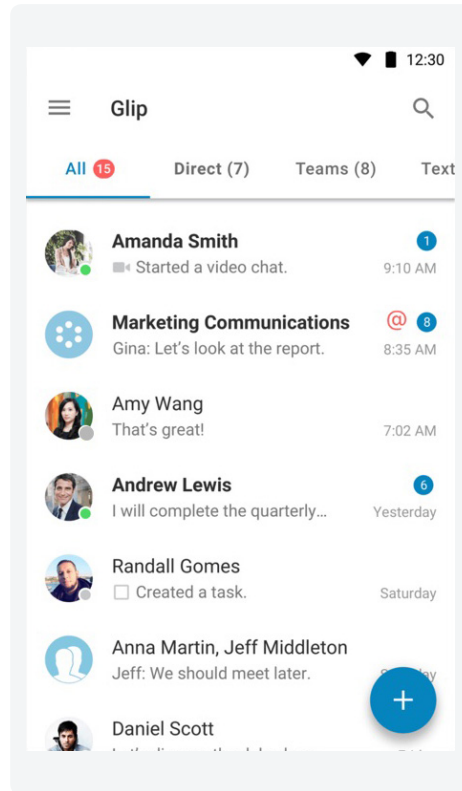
12:30

Glip

All 15 Direct (7) Teams (8) Text

Amanda Smith
Started a video chat.
1
9:10 AM

Marketing Communications
Gina: Let's look at the report.
@ 8
8:35 AM

Amy Wang
That's great!
7:02 AM

Andrew Lewis
I will complete the quarterly...
6
Yesterday

Randall Gomes
Created a task.
Saturday

Anna Martin, Jeff Middleton
Jeff: We should meet later.
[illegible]

+

Daniel Scott
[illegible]